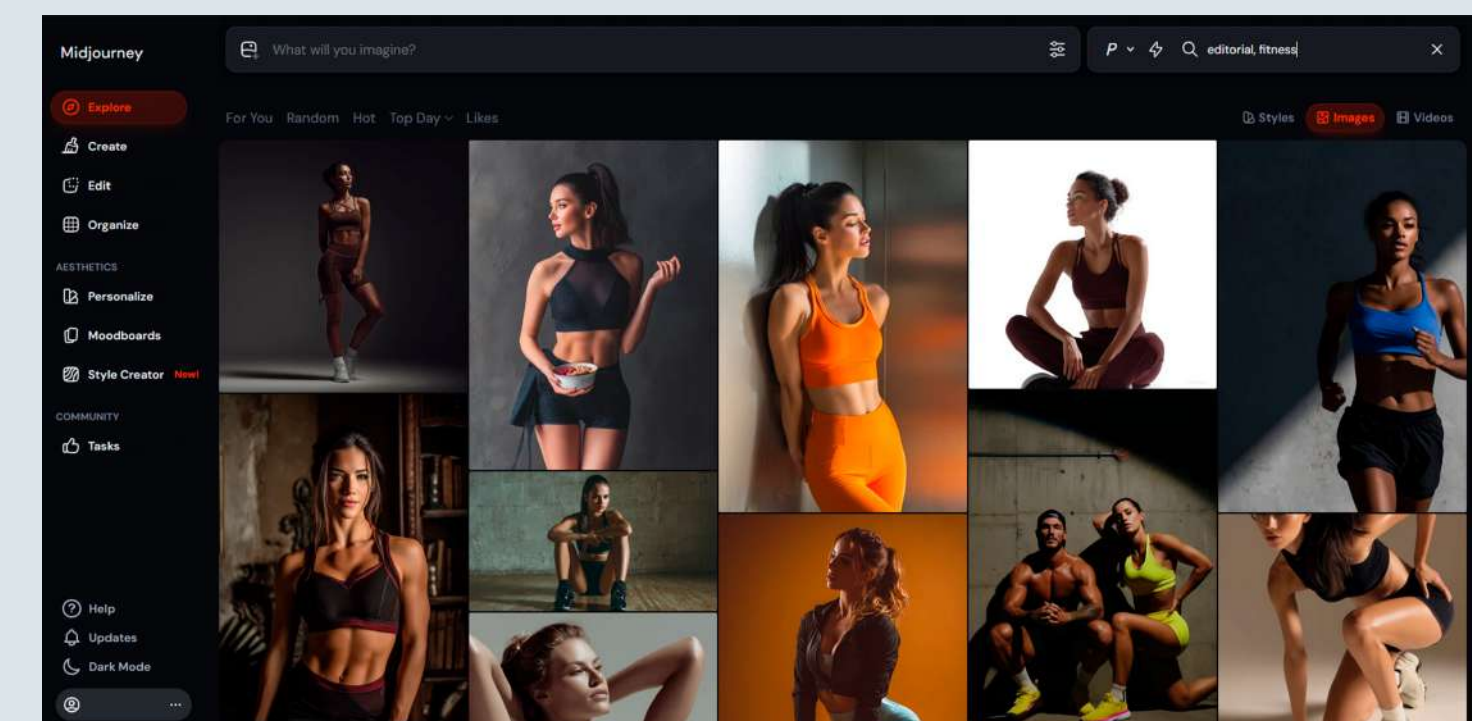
Midjourney

Explore
Create
Edit
Organize
AESTHETICS
Personalize
Moodboards
Style Creator New!
COMMUNITY
Tasks

Help
Updates
Dark Mode
...

What will you imagine?

P
editorial, fitness

For You Random Hot Top Day Likes

Styles Images Videos